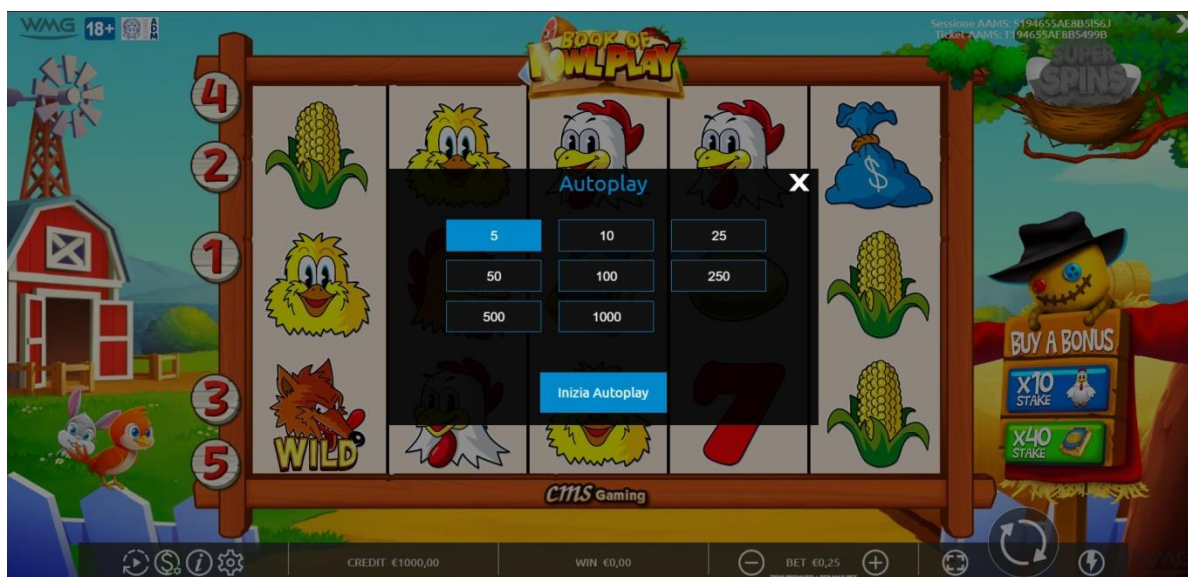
WMG 18+ ADM

Sessione AAMS: S194655AE8B5I56J
Ticket AAMS: T194655AE8B5499B

BOOK OF FOWLPLAY

SUPER SPINS

4
2
1
3
5

WILD

Autoplay

| 5 | 10 | 25 |
|---|---|---|
| 50 | 100 | 250 |
| 500 | 1000 | |

Inizia Autoplay

BUY A BONUS
X10 STAKE
X40 STAKE

CMS Gaming

CREDIT €1000,00
WIN €0,00
BET €0,25